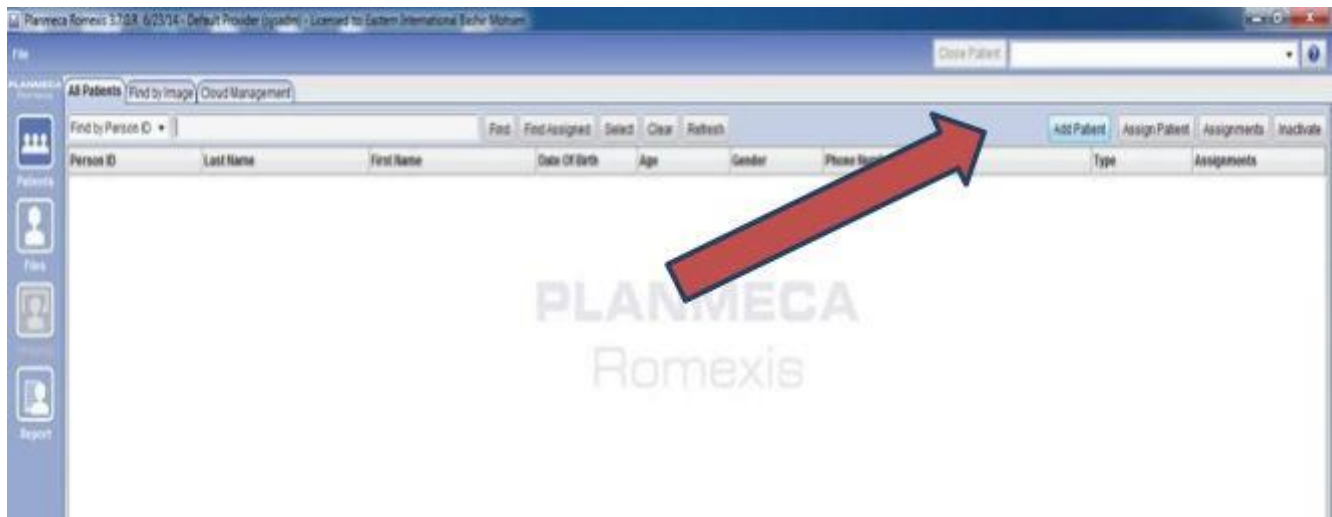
Planmeca Romexis 3.7.0.R 6/23/14 - Default Provider (sysadm) - Licensed to: Eastern International Bechir Mohsen

File

Close Patient

PLANMECA Romexis

All Patients | Find by Image | Cloud Management

Find by Person ID ▾

Find | Find Assigned | Select | Clear | Refresh

Add Patient | Assign Patient | Assignments | Inactivate

| Person ID | Last Name | First Name | Date Of Birth | Age | Gender | Phone Nu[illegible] | Type | Assignments |
|---|---|---|---|---|---|---|---|---|

Patients

Files

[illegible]

Report

PLANMECA
Romexis